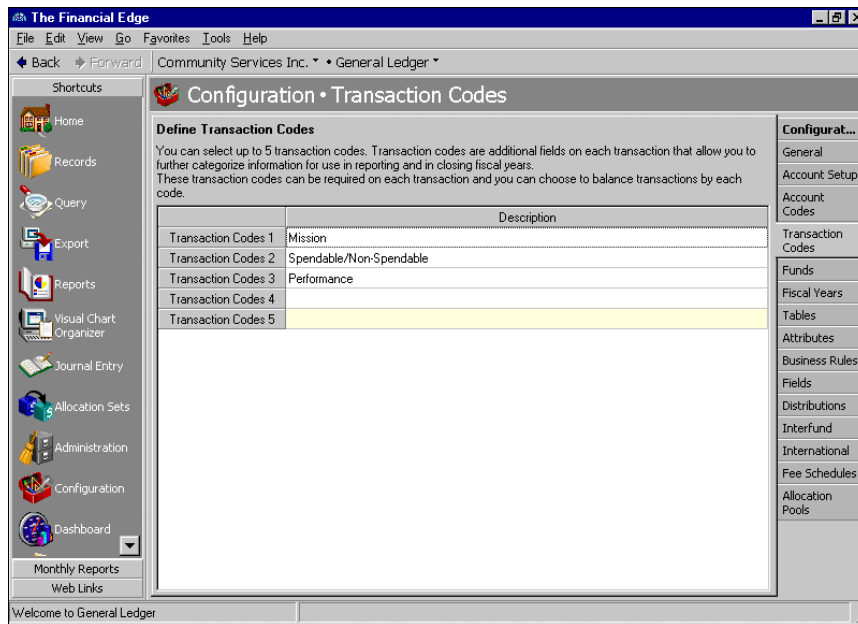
The Financial Edge

File Edit View Go Favorites Tools Help

Back Forward Community Services Inc. • General Ledger

Shortcuts

Home

Records

Query

Export

Reports

Visual Chart Organizer

Journal Entry

Allocation Sets

Administration

Configuration

Dashboard

Monthly Reports

Web Links

Configuration • Transaction Codes

Define Transaction Codes

You can select up to 5 transaction codes. Transaction codes are additional fields on each transaction that allow you to further categorize information for use in reporting and in closing fiscal years.
These transaction codes can be required on each transaction and you can choose to balance transactions by each code.

| | Description |
|---|---|
| Transaction Codes 1 | Mission |
| Transaction Codes 2 | Spendable/Non-Spendable |
| Transaction Codes 3 | Performance |
| Transaction Codes 4 | |
| Transaction Codes 5 | |

Configurat...

General

Account Setup

Account Codes

Transaction Codes

Funds

Fiscal Years

Tables

Attributes

Business Rules

Fields

Distributions

Interfund

International

Fee Schedules

Allocation Pools

Welcome to General Ledger